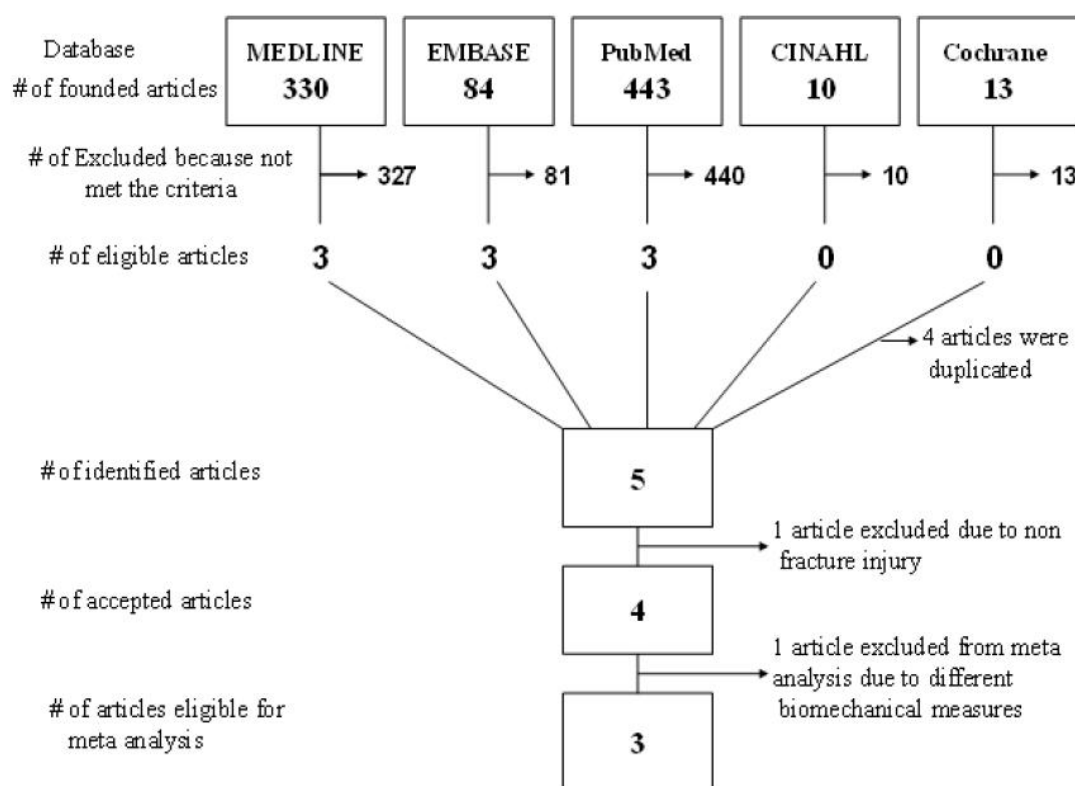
Database
# of founded articles

| MEDLINE 330 | EMBASE 84 | PubMed 443 | CINAHL 10 | Cochrane 13 |
|---|---|---|---|---|

# of Excluded because not met the criteria

327 81 440 10 13

# of eligible articles

3 3 3 0 0

4 articles were duplicated

# of identified articles

5

1 article excluded due to non fracture injury

# of accepted articles

4

1 article excluded from meta analysis due to different biomechanical measures

# of articles eligible for meta analysis

3